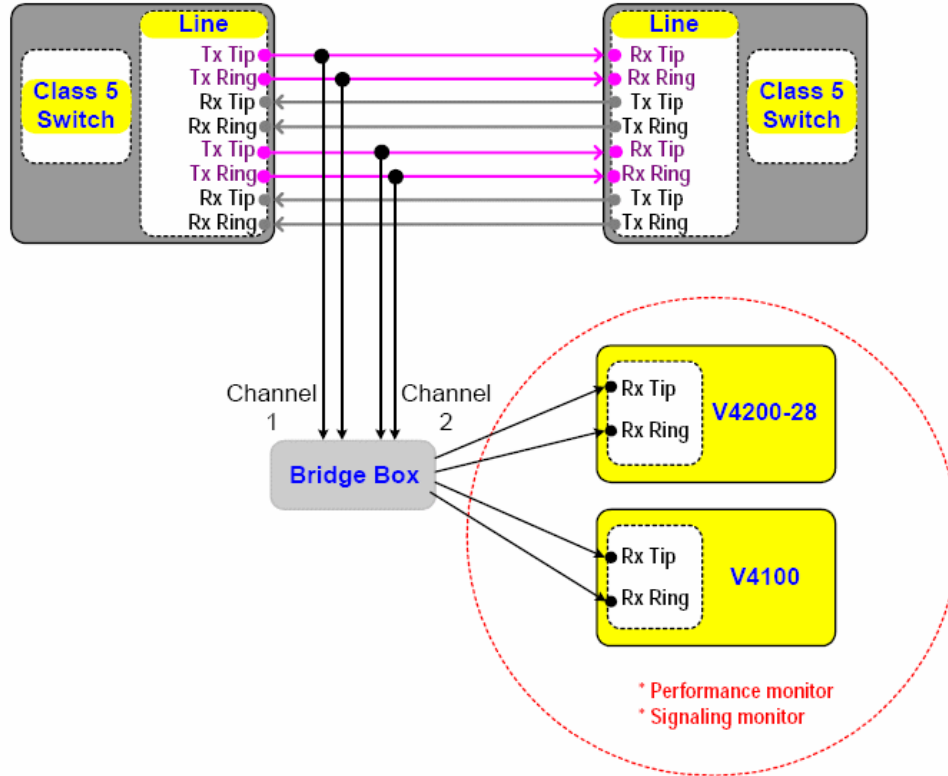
Class 5 Switch

Line
Tx Tip
Tx Ring
Rx Tip
Rx Ring
Tx Tip
Tx Ring
Rx Tip
Rx Ring

Line
Rx Tip
Rx Ring
Tx Tip
Tx Ring
Rx Tip
Rx Ring
Tx Tip
Tx Ring

Class 5 Switch

Channel 1

Channel 2

Bridge Box

Rx Tip
Rx Ring
V4200-28

Rx Tip
Rx Ring
V4100

* Performance monitor
* Signaling monitor